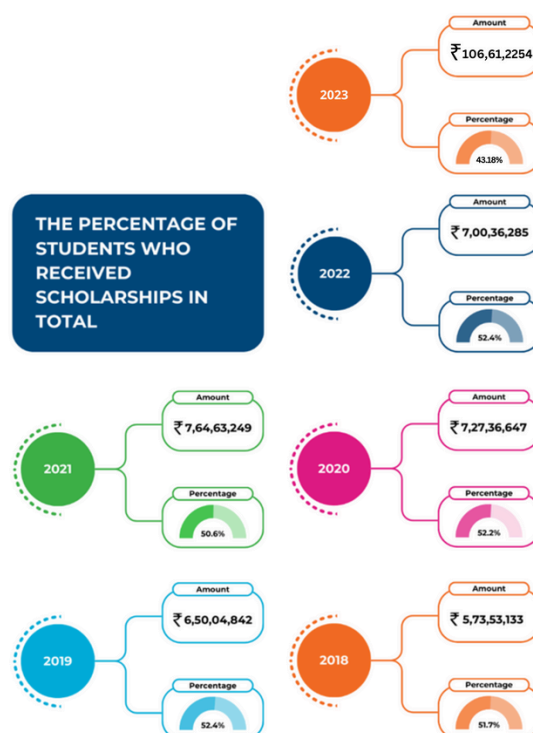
THE PERCENTAGE OF STUDENTS WHO RECEIVED SCHOLARSHIPS IN TOTAL

2023
Amount
₹106,61,2254
Percentage
43.18%

2022
Amount
₹7,00,36,285
Percentage
52.4%

2021
Amount
₹7,64,63,249
Percentage
50.6%

2020
Amount
₹7,27,36,647
Percentage
52.2%

2019
Amount
₹6,50,04,842
Percentage
52.4%

2018
Amount
₹5,73,53,133
Percentage
51.7%